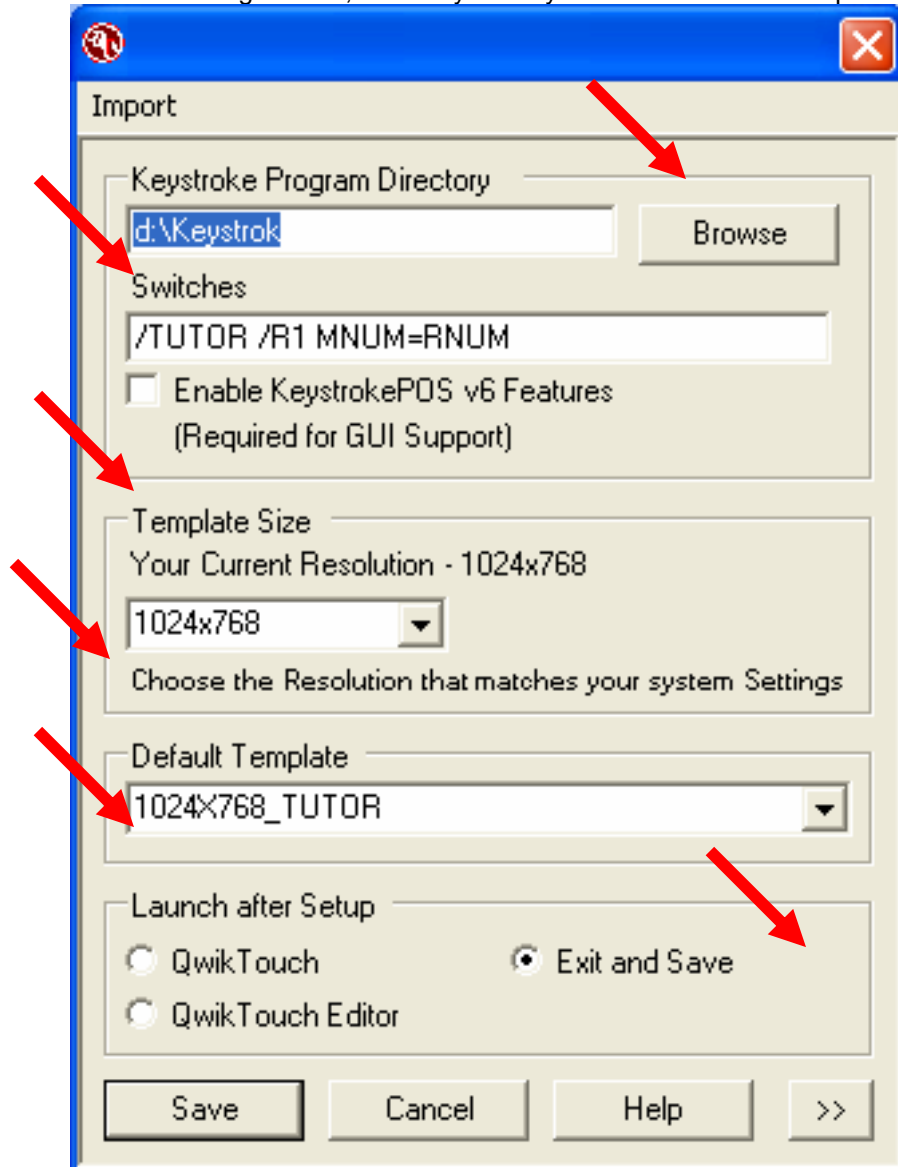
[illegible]

Import

Keystroke Program Directory

d:\Keystrok

Browse

Switches

/TUTOR /R1 MNUM=RNUM

Enable KeystrokePOS v6 Features (Required for GUI Support)

Template Size

Your Current Resolution - 1024x768

1024x768

Choose the Resolution that matches your system Settings

Default Template

1024X768_TUTOR

Launch after Setup

QwikTouch

Exit and Save

QwikTouch Editor

Save

Cancel

Help

>>